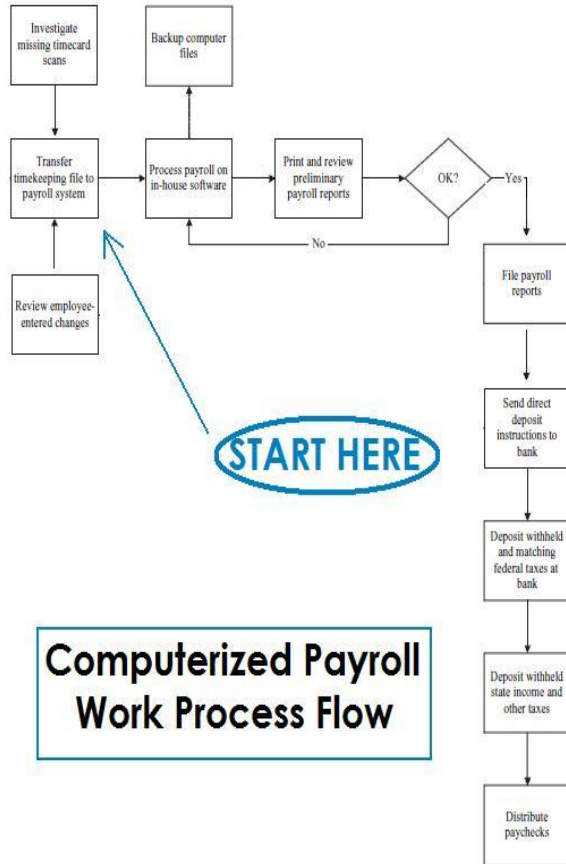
Investigate missing timecard scans

Backup computer files

Transfer timekeeping file to payroll system

Process payroll on in-house software

Print and review preliminary payroll reports

OK?

Yes

No

Review employee-entered changes

File payroll reports

Send direct deposit instructions to bank

START HERE

Deposit withheld and matching federal taxes at bank

Computerized Payroll Work Process Flow

Deposit withheld state income and other taxes

Distribute paychecks